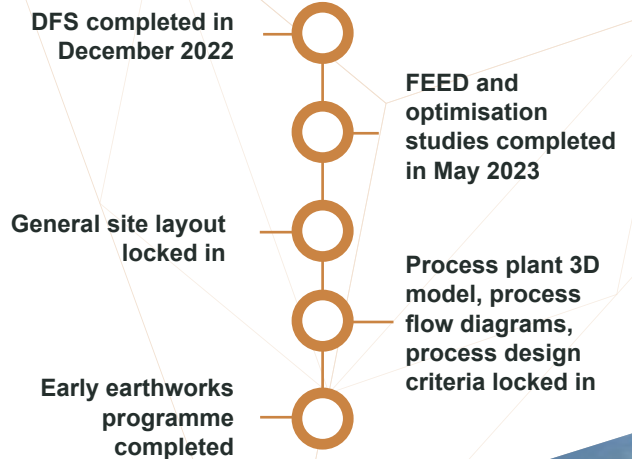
DFS completed in December 2022

FEED and optimisation studies completed in May 2023

General site layout locked in

Process plant 3D model, process flow diagrams, process design criteria locked in

Early earthworks programme completed